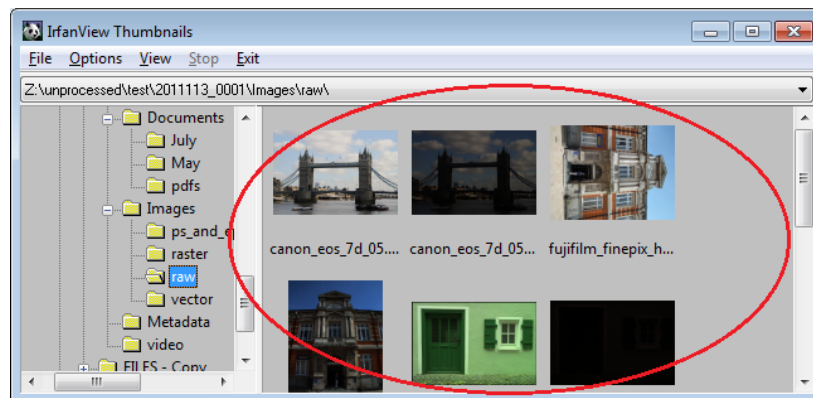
IrfanView Thumbnails

File Options View Stop Exit

Z:\unprocessed\test\2011113_0001\Images\raw\

Documents
July
May
pdfs
Images
ps_and_e
raster
raw
vector
Metadata
video
FILES - Copy

canon_eos_7d_05.... canon_eos_7d_05.... fujifilm_finepix_h...